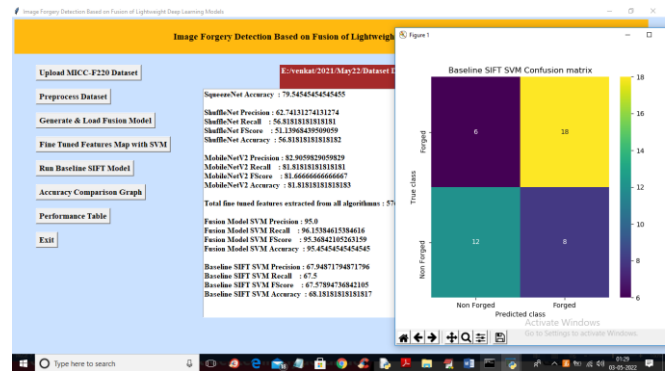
Image Forgery Detection Based on Fusion of Lightweight Deep Learning Models

Image Forgery Detection Based on Fusion of Lightweigh

Upload MICC-F220 Dataset

Preprocess Dataset

Generate & Load Fusion Model

Fine Tuned Features Map with SVM

Run Baseline SIFT Model

Accuracy Comparison Graph

Performance Table

Exit

E:/venkat/2021/May22/Dataset I

SqueezeNet Accuracy : 79.54545454545455

ShuffleNet Precision : 62.74131274131274
ShuffleNet Recall : 56.81818181818181
ShuffleNet FScore : 51.13968439509059
ShuffleNet Accuracy : 56.81818181818182

MobileNetV2 Precision : 82.9059829059829
MobileNetV2 Recall : 81.81818181818181
MobileNetV2 FScore : 81.66666666666667
MobileNetV2 Accuracy : 81.81818181818183

Total fine tuned features extracted from all algorithms : 57

Fusion Model SVM Precision : 95.0
Fusion Model SVM Recall : 96.15384615384616
Fusion Model SVM FScore : 95.36842105263159
Fusion Model SVM Accuracy : 95.45454545454545

Baseline SIFT SVM Precision : 67.94871794871796
Baseline SIFT SVM Recall : 67.5
Baseline SIFT SVM FScore : 67.57894736842105
Baseline SIFT SVM Accuracy : 68.18181818181817

Figure 1

Baseline SIFT SVM Confusion matrix

| | Non Forged | Forged |
|---|---|---|
| Forged | 6 | 18 |
| Non Forged | 12 | 8 |

True class
Predicted class
18
16
14
12
10
8
6

Activate Windows
Go to Settings to activate Windows.

Type here to search

01:29
03-05-2022